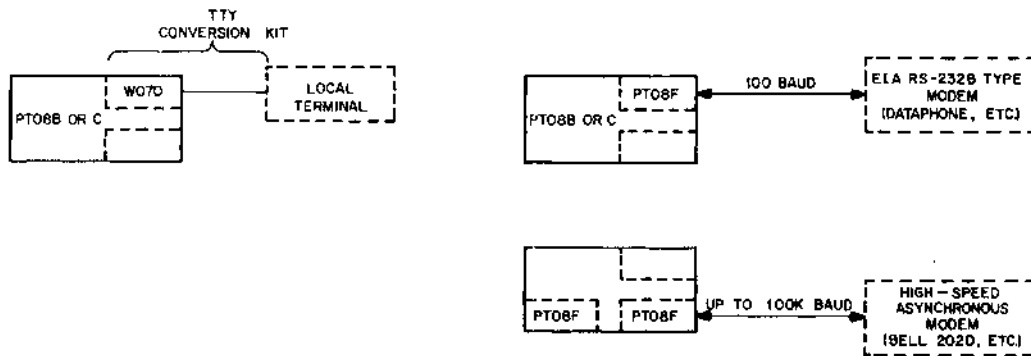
TTY
CONVERSION KIT

W070

PT08B OR C

LOCAL
TERMINAL

PT08F

PT08B OR C

100 BAUD

EIA RS-232B TYPE
MODEM
(DATAPHONE, ETC)

PT08F

PT08F

UP TO 100K BAUD

HIGH-SPEED
ASYNCHRONOUS
MODEM
(BELL 202D, ETC)